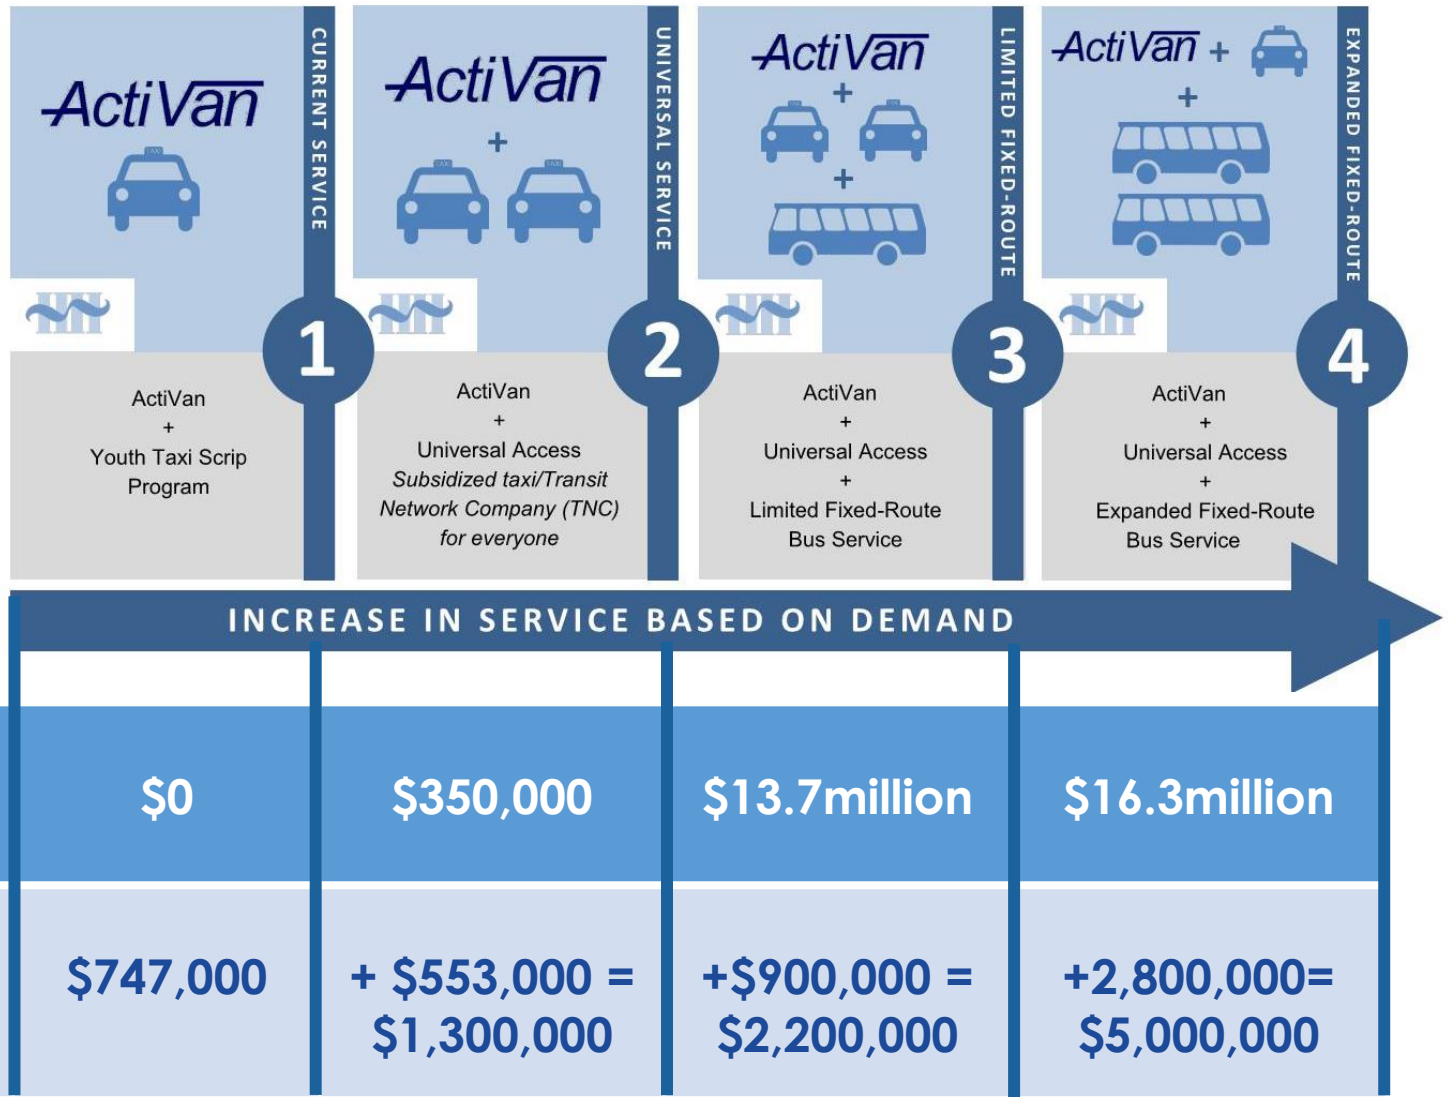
ActiVan

CURRENT SERVICE

1

ActiVan
+
Youth Taxi Scrip Program

ActiVan
+

UNIVERSAL SERVICE

2

ActiVan
+
Universal Access
*Subsidized taxi/Transit Network Company (TNC) for everyone*

ActiVan
+
+

LIMITED FIXED-ROUTE

3

ActiVan
+
Universal Access
+
Limited Fixed-Route Bus Service

ActiVan +
+

EXPANDED FIXED-ROUTE

4

ActiVan
+
Universal Access
+
Expanded Fixed-Route Bus Service

INCREASE IN SERVICE BASED ON DEMAND

| $0 | $350,000 | $13.7million | $16.3million |
|---|---|---|---|
| $747,000 | + $553,000 = $1,300,000 | +$900,000 = $2,200,000 | +2,800,000= $5,000,000 |